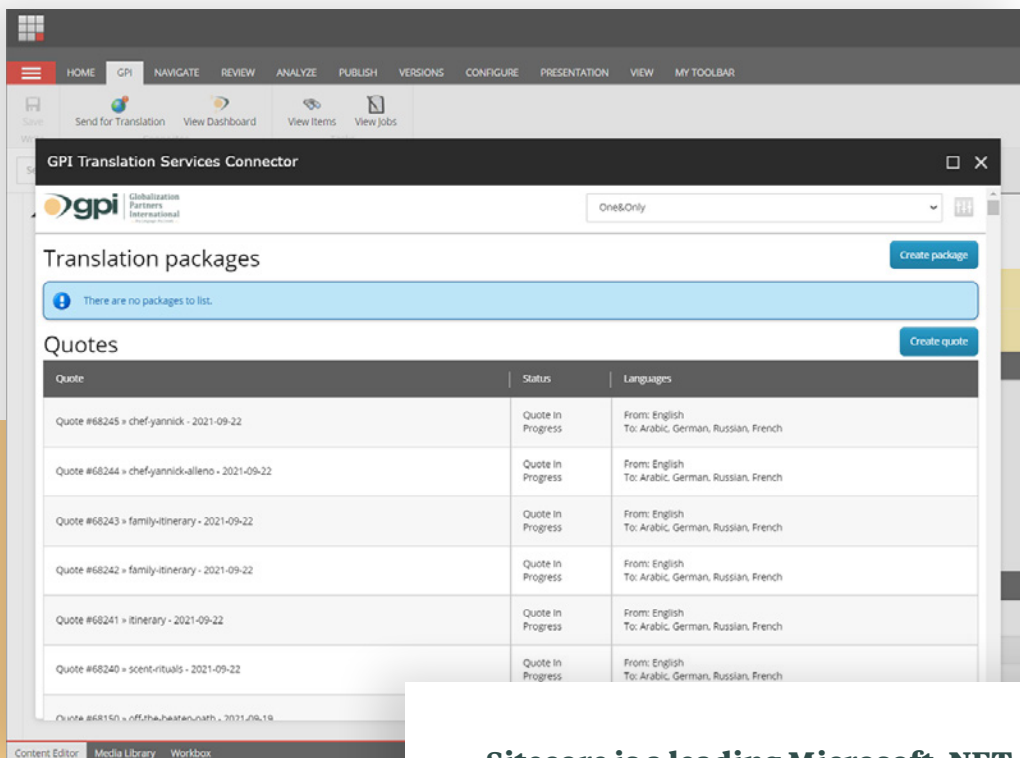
HOME GPI NAVIGATE REVIEW ANALYZE PUBLISH VERSIONS CONFIGURE PRESENTATION VIEW MY TOOLBAR

Save Send for Translation View Dashboard View Items View Jobs

GPI Translation Services Connector

gpi Globalization Partners International

One&Only

Translation packages

Create package

There are no packages to list.

Quotes

Create quote

| Quote | Status | Languages |
|---|---|---|
| Quote #68245 » chef-yannick - 2021-09-22 | Quote In Progress | From: English To: Arabic, German, Russian, French |
| Quote #68244 » chef-yannick-alleno - 2021-09-22 | Quote In Progress | From: English To: Arabic, German, Russian, French |
| Quote #68243 » family-itinerary - 2021-09-22 | Quote In Progress | From: English To: Arabic, German, Russian, French |
| Quote #68242 » family-itinerary - 2021-09-22 | Quote In Progress | From: English To: Arabic, German, Russian, French |
| Quote #68241 » itinerary - 2021-09-22 | Quote In Progress | From: English To: Arabic, German, Russian, French |
| Quote #68240 » scent-rituals - 2021-09-22 | Quote In Progress | From: English To: Arabic, German, Russian, French |
| Quote #68150 » off-the-beaten-path - 2021-09-19 | | |

Content Editor Media Library Workbox

Sitecore is a leading Microsoft .NET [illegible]